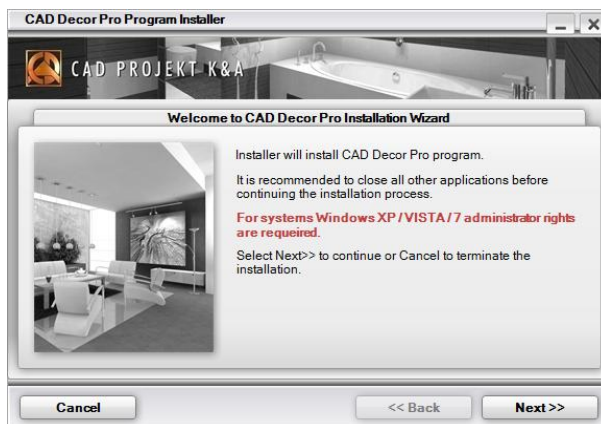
CAD Decor Pro Program Installer

CAD PROJEKT K&A

Welcome to CAD Decor Pro Installation Wizard

Installer will install CAD Decor Pro program.

It is recommended to close all other applications before continuing the installation process.

For systems Windows XP / VISTA / 7 administrator rights are requiered.

Select Next>> to continue or Cancel to terminate the installation.

Cancel

<< Back

Next >>